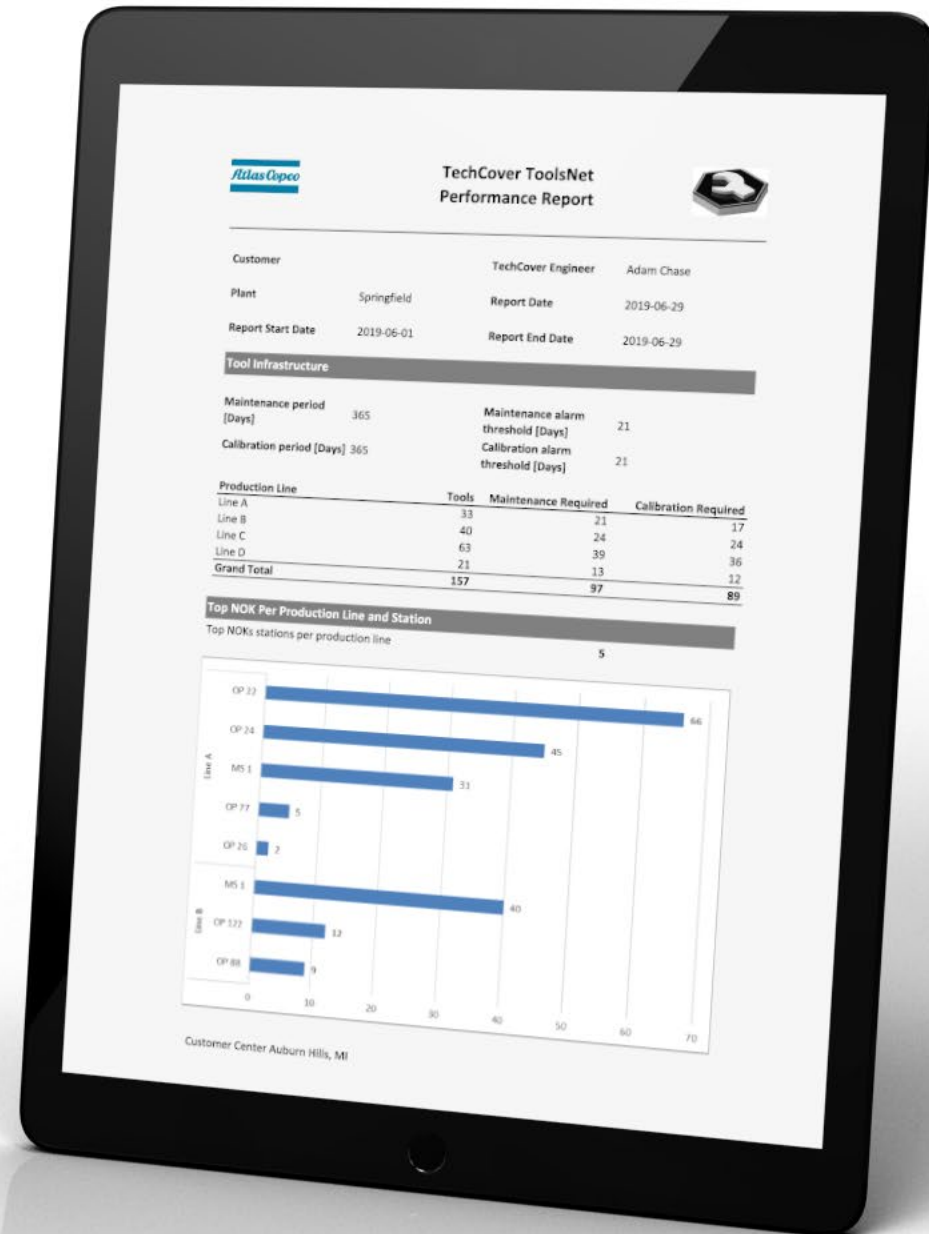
Atlas Copco

TechCover ToolsNet
Performance Report

| Customer | | TechCover Engineer | Adam Chase |
|---|---|---|---|
| Plant | Springfield | Report Date | 2019-06-29 |
| Report Start Date | 2019-06-01 | Report End Date | 2019-06-29 |

Tool Infrastructure

| Maintenance period [Days] | 365 | Maintenance alarm threshold [Days] | 21 |
|---|---|---|---|
| Calibration period [Days] | 365 | Calibration alarm threshold [Days] | 21 |

| Production Line | Tools | Maintenance Required | Calibration Required |
|---|---|---|---|
| Line A | 33 | 21 | 17 |
| Line B | 40 | 24 | 24 |
| Line C | 63 | 39 | 36 |
| Line D | 21 | 13 | 12 |
| Grand Total | 157 | 97 | 89 |

Top NOK Per Production Line and Station

Top NOKs stations per production line 5

Line A
OP 22 66
OP 24 45
MS 1 31
OP 77 5
OP 26 2

Line B
MS 1 40
OP 122 12
OP 88 9

0 10 20 30 40 50 60 70

Customer Center Auburn Hills, MI